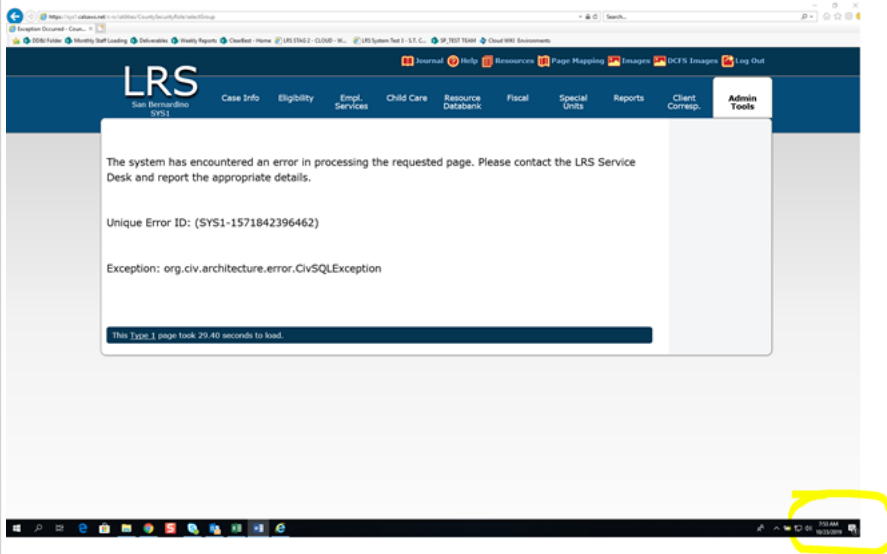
https://sys1.calsaws.net/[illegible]/CountySecurityRole/selectGroup

Search...

Exception Occurred - Coun...

DDBU Folder | Monthly Staff Loading | Deliverables | Weekly Reports | ClearBest - Home | LRS STAG 2 - CLOUD - W... | LRS System Test 1 - S.T. C... | SP_TEST TEAM | Cloud WIKI Environments

Journal | Help | Resources | Page Mapping | Images | DCFS Images | Log Out

LRS
San Bernardino
SYS1

Case Info | Eligibility | Empl. Services | Child Care | Resource Databank | Fiscal | Special Units | Reports | Client Corresp. | Admin Tools

The system has encountered an error in processing the requested page. Please contact the LRS Service Desk and report the appropriate details.

Unique Error ID: (SYS1-1571842396462)

Exception: org.civ.architecture.error.CivSQLException

This Type 1 page took 29.40 seconds to load.

7:53 AM
10/23/2019